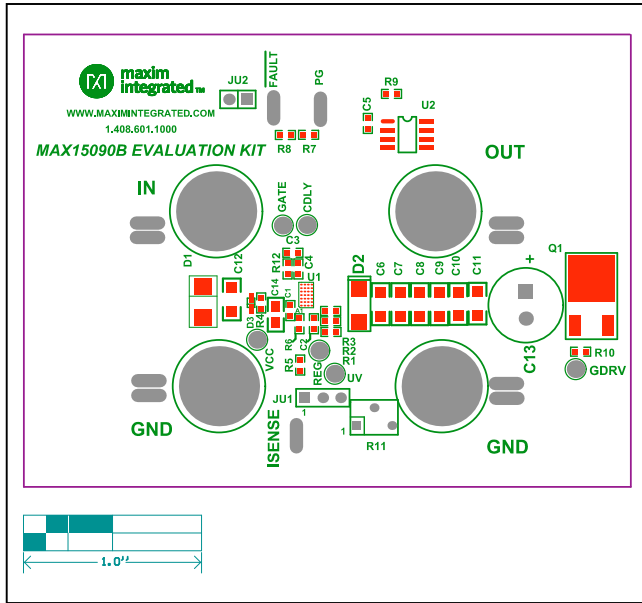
maxim integrated™

WWW.MAXIMINTEGRATED.COM
1.408.601.1000

JU2
FAULT
PG
R9
C5
U2
R8 R7

MAX15090B EVALUATION KIT

OUT

IN

GATE
CDLY
C3
D1
C12
R12
C4
U1
D2
C6 C7 C8 C9 C10 C11
+
Q1
C14
C1
D3
R4
R6
C2
R3
R2
R1
VCC
R5
REG
UV
C13
R10
GDRV
JU1
1
1
R11
ISENSE

GND

GND

1.0''